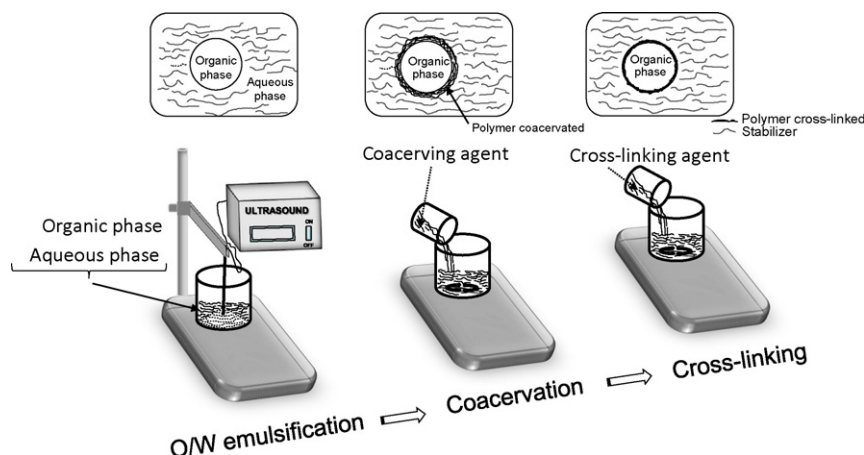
Organic phase

Aqueous phase

Organic phase

Polymer coacervated

Organic phase

Polymer cross-linked

Stabilizer

Coacerving agent

Cross-linking agent

ULTRASOUND

ON

OFF

Organic phase

Aqueous phase

O/W emulsification

Coacervation

Cross-linking